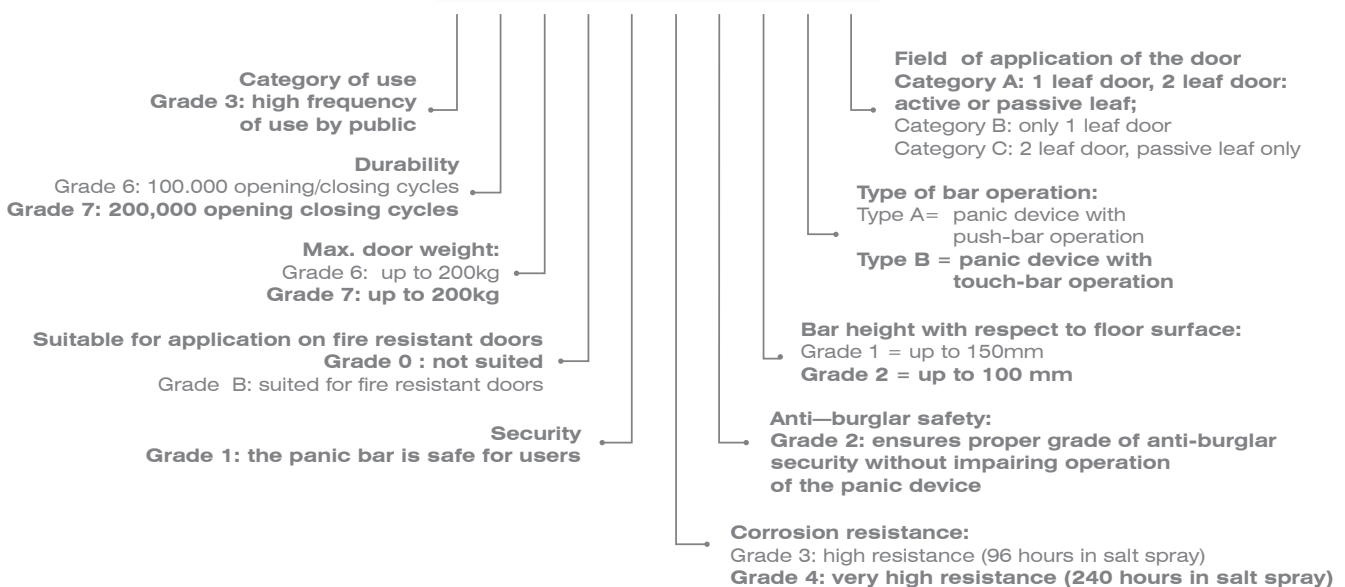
Category of use
Grade 3: high frequency of use by public

Durability
Grade 6: 100.000 opening/closing cycles
Grade 7: 200,000 opening closing cycles

Max. door weight:
Grade 6: up to 200kg
Grade 7: up to 200kg

Suitable for application on fire resistant doors
Grade 0 : not suited
Grade B: suited for fire resistant doors

Security
Grade 1: the panic bar is safe for users

Field of application of the door
Category A: 1 leaf door, 2 leaf door: active or passive leaf;
Category B: only 1 leaf door
Category C: 2 leaf door, passive leaf only

Type of bar operation:
Type A= panic device with push-bar operation
Type B = panic device with touch-bar operation

Bar height with respect to floor surface:
Grade 1 = up to 150mm
Grade 2 = up to 100 mm

Anti—burglar safety:
Grade 2: ensures proper grade of anti-burglar security without impairing operation of the panic device

Corrosion resistance:
Grade 3: high resistance (96 hours in salt spray)
Grade 4: very high resistance (240 hours in salt spray)